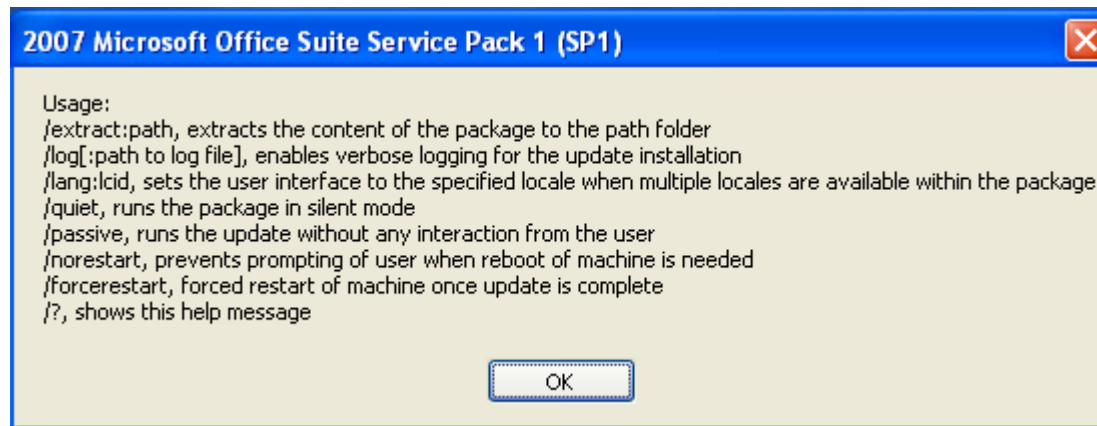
2007 Microsoft Office Suite Service Pack 1 (SP1)

Usage:
/extract:path, extracts the content of the package to the path folder
/log[:path to log file], enables verbose logging for the update installation
/lang:lcid, sets the user interface to the specified locale when multiple locales are available within the package
/quiet, runs the package in silent mode
/passive, runs the update without any interaction from the user
/norestart, prevents prompting of user when reboot of machine is needed
/forcerestart, forced restart of machine once update is complete
/?, shows this help message

OK